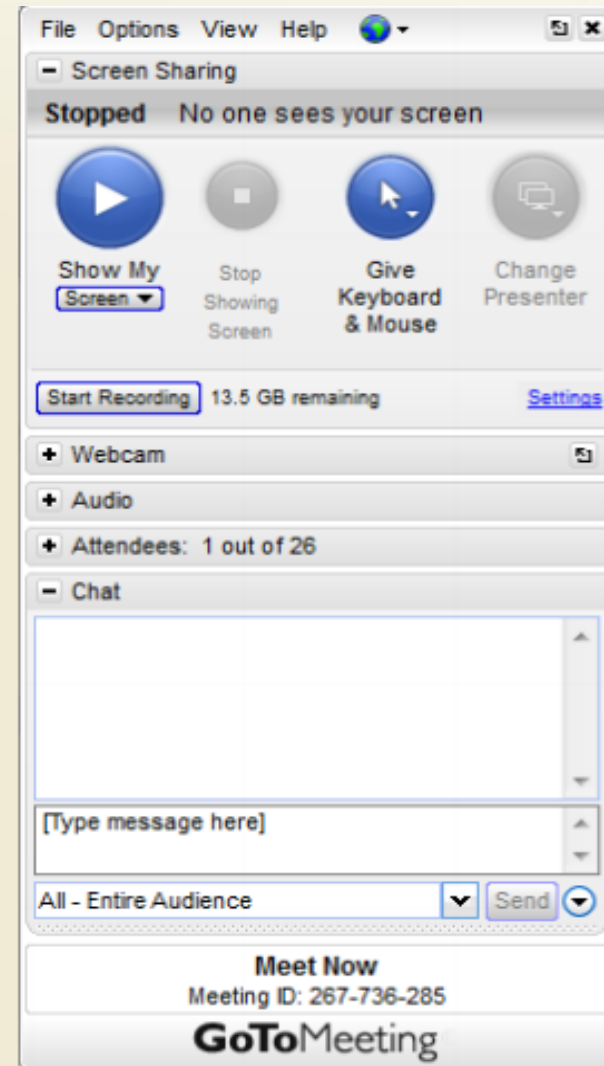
File Options View Help

Screen Sharing

Stopped No one sees your screen

Show My Screen

Stop Showing Screen

Give Keyboard & Mouse

Change Presenter

Start Recording 13.5 GB remaining Settings

Webcam

Audio

Attendees: 1 out of 26

Chat

[Type message here]

All - Entire Audience

Send

Meet Now

Meeting ID: 267-736-285

GoToMeeting